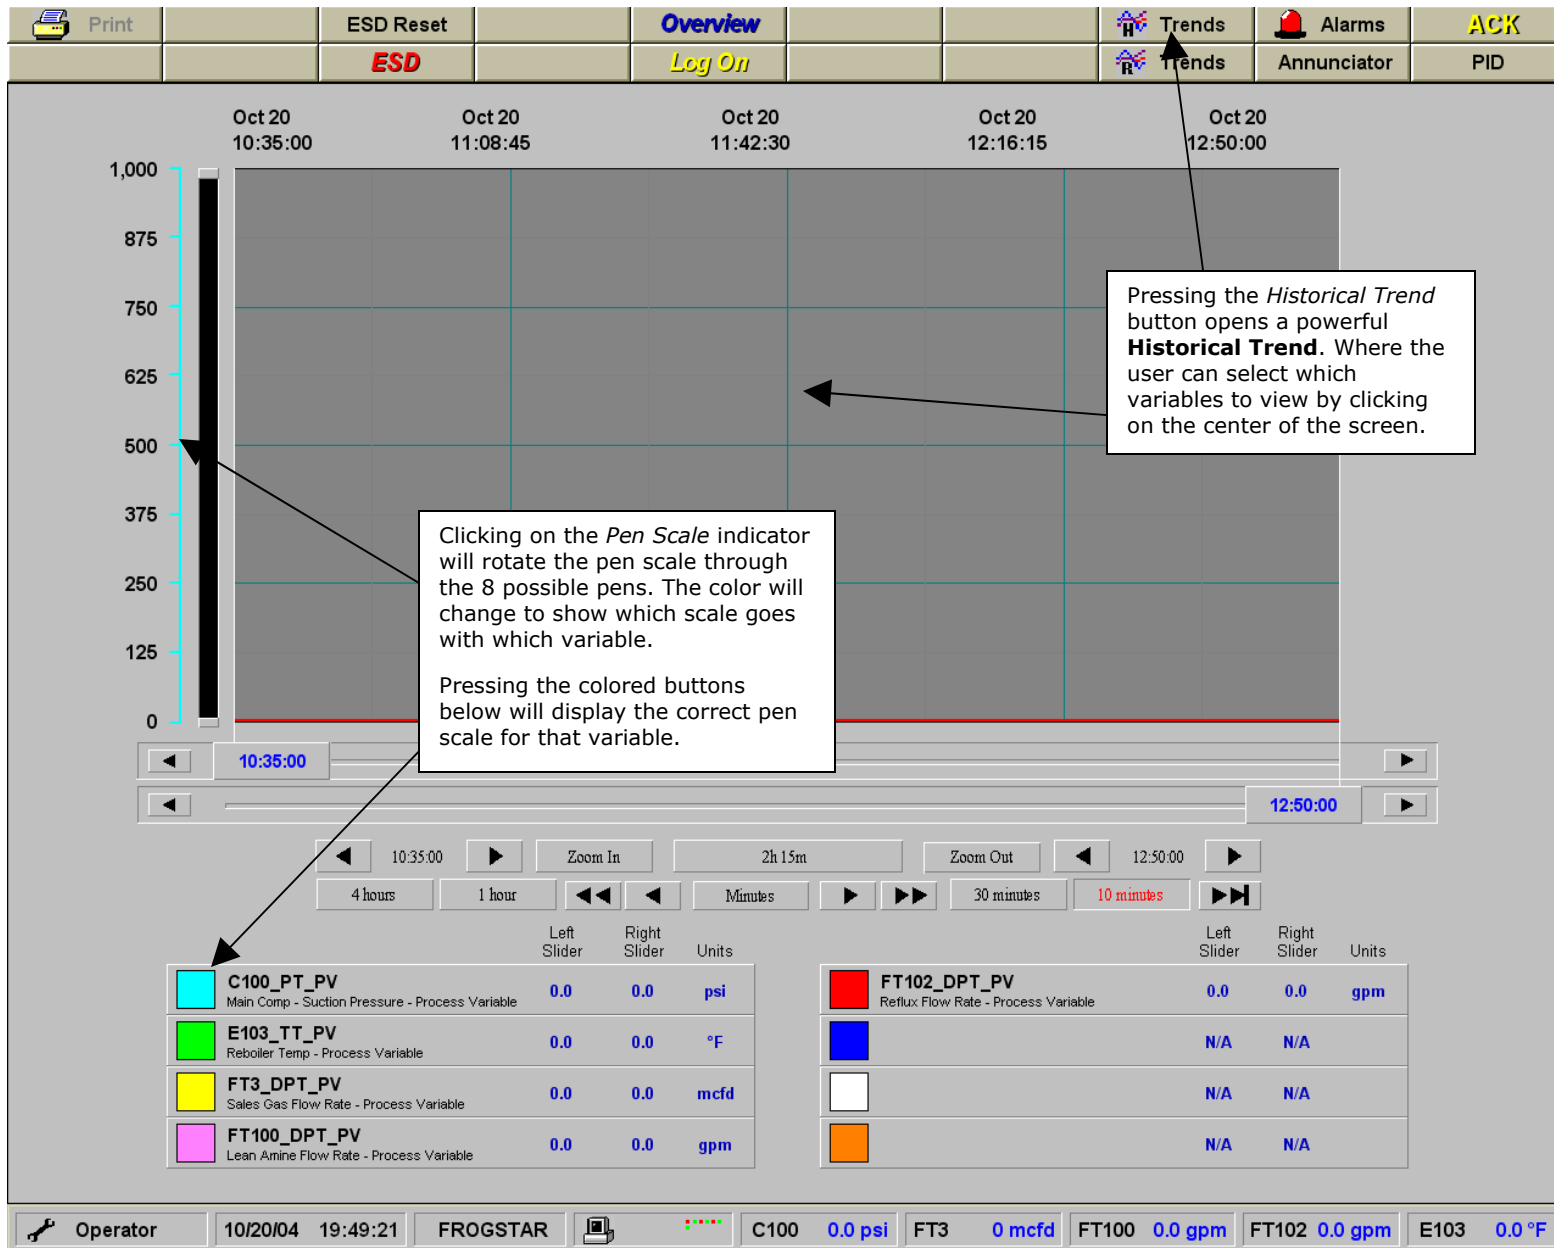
Print | ESD Reset | Overview | Trends | Alarms | ACK
ESD | Log On | Trends | Annunciator | PID

Oct 20 10:35:00 | Oct 20 11:08:45 | Oct 20 11:42:30 | Oct 20 12:16:15 | Oct 20 12:50:00

1,000
875
750
625
500
375
250
125
0

Pressing the *Historical Trend* button opens a powerful **Historical Trend**. Where the user can select which variables to view by clicking on the center of the screen.

Clicking on the *Pen Scale* indicator will rotate the pen scale through the 8 possible pens. The color will change to show which scale goes with which variable.

Pressing the colored buttons below will display the correct pen scale for that variable.

10:35:00
12:50:00

10:35:00 | Zoom In | 2h 15m | Zoom Out | 12:50:00
4 hours | 1 hour | Minutes | 30 minutes | 10 minutes

| | Left Slider | Right Slider | Units |
|---|---|---|---|
| C100_PT_PV Main Comp - Suction Pressure - Process Variable | 0.0 | 0.0 | psi |
| E103_TT_PV Reboiler Temp - Process Variable | 0.0 | 0.0 | °F |
| FT3_DPT_PV Sales Gas Flow Rate - Process Variable | 0.0 | 0.0 | mcfd |
| FT100_DPT_PV Lean Amine Flow Rate - Process Variable | 0.0 | 0.0 | gpm |

| | Left Slider | Right Slider | Units |
|---|---|---|---|
| FT102_DPT_PV Reflux Flow Rate - Process Variable | 0.0 | 0.0 | gpm |
| | N/A | N/A | |
| | N/A | N/A | |
| | N/A | N/A | |

Operator | 10/20/04 19:49:21 | FROGSTAR | C100 0.0 psi | FT3 0 mcfd | FT100 0.0 gpm | FT102 0.0 gpm | E103 0.0 °F